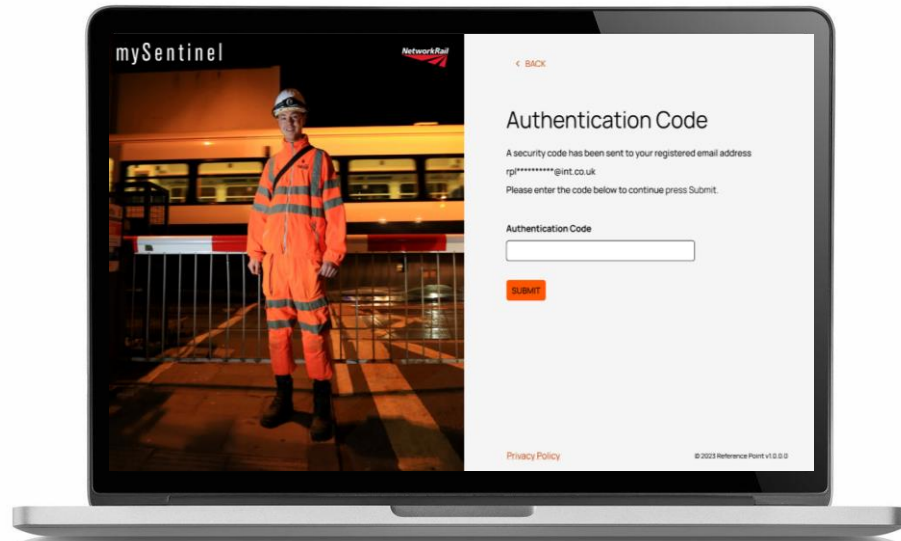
mySentinel

NetworkRail

< BACK

Authentication Code

A security code has been sent to your registered email address rpl**********@int.co.uk

Please enter the code below to continue press Submit.

Authentication Code

SUBMIT

Privacy Policy

© 2023 Reference Point v1.0.0.0